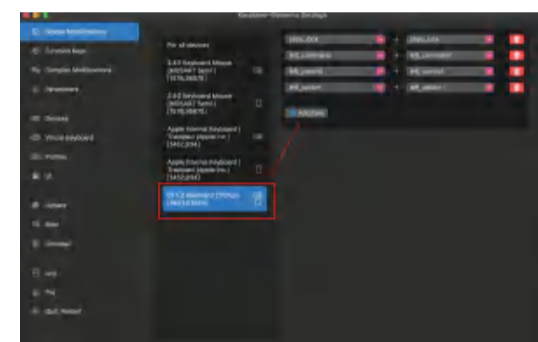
Karabiner-Elements Settings

Simple Modifications
Function Keys
Complex Modifications
Parameters
Devices
Virtual Keyboard
Profiles
UI
Update
Misc
Uninstall
Log
Pro
Quit, Restart

For all devices

2.4.0 Keyboard Mouse (MOSART Semi.) (1578,16897)

2.4.0 Keyboard Mouse (MOSART Semi.) (1578,16897)

Apple Internal Keyboard / Trackpad (Apple Inc.) (1452,834)

Apple Internal Keyboard / Trackpad (Apple Inc.) (1452,834)

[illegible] (VID(e) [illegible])

caps_lock → caps_lock
left_command → left_command
left_control → left_control
left_option → left_option

Add item